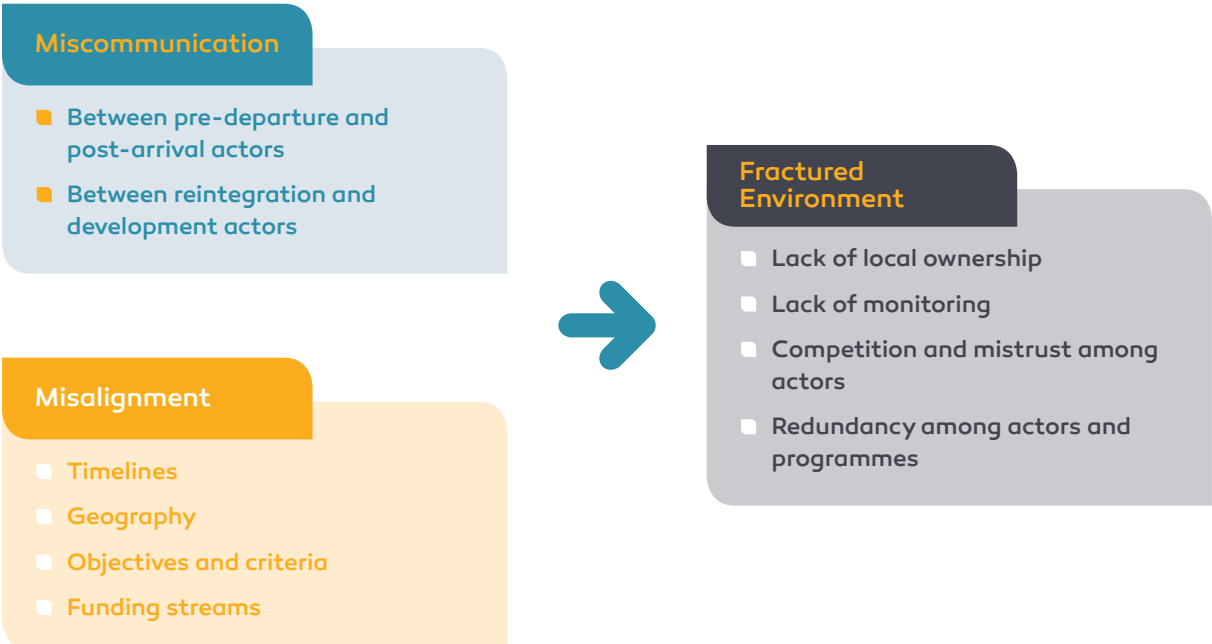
Miscommunication

- Between pre-departure and post-arrival actors
- Between reintegration and development actors

Misalignment

- Timelines
- Geography
- Objectives and criteria
- Funding streams

Fractured Environment

- Lack of local ownership
- Lack of monitoring
- Competition and mistrust among actors
- Redundancy among actors and programmes